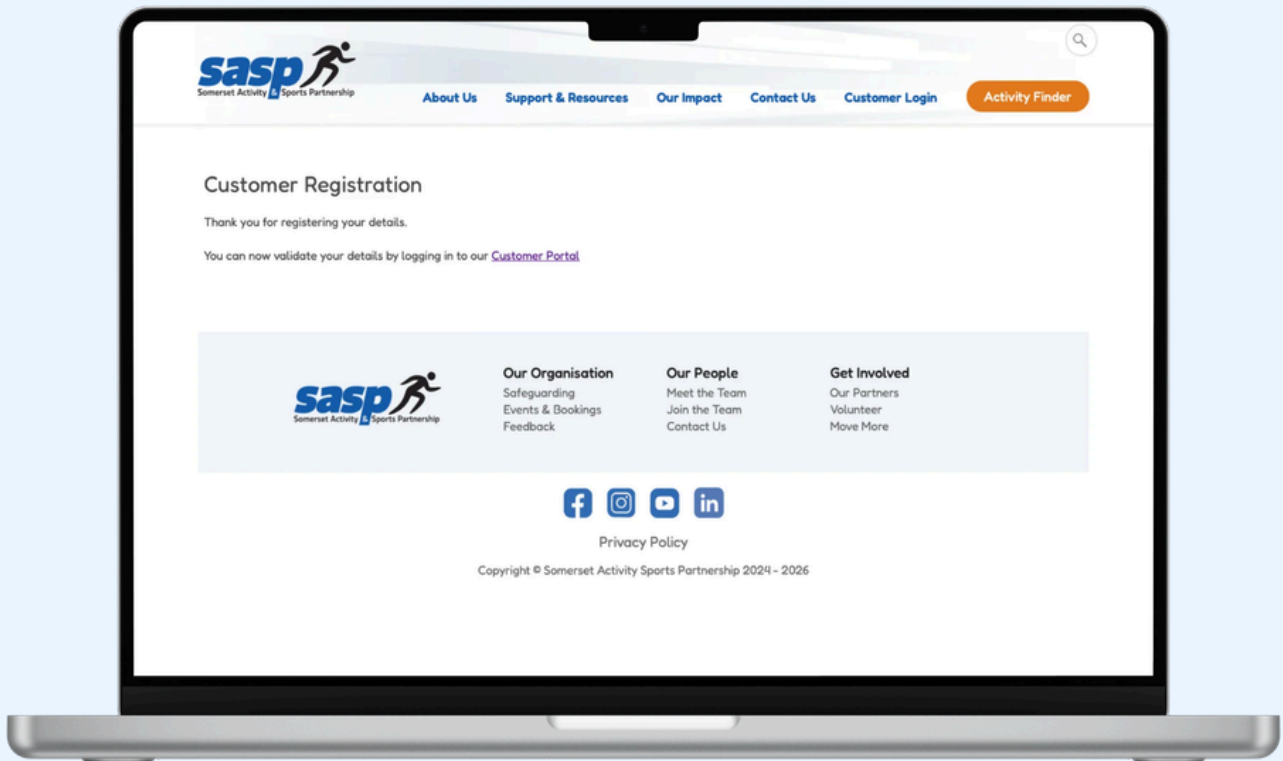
sasp
Somerset Activity & Sports Partnership

About Us Support & Resources Our Impact Contact Us Customer Login Activity Finder

Customer Registration

Thank you for registering your details.

You can now validate your details by logging in to our Customer Portal

sasp
Somerset Activity & Sports Partnership

Our Organisation
Safeguarding
Events & Bookings
Feedback

Our People
Meet the Team
Join the Team
Contact Us

Get Involved
Our Partners
Volunteer
Move More

Privacy Policy

Copyright © Somerset Activity Sports Partnership 2024 - 2026